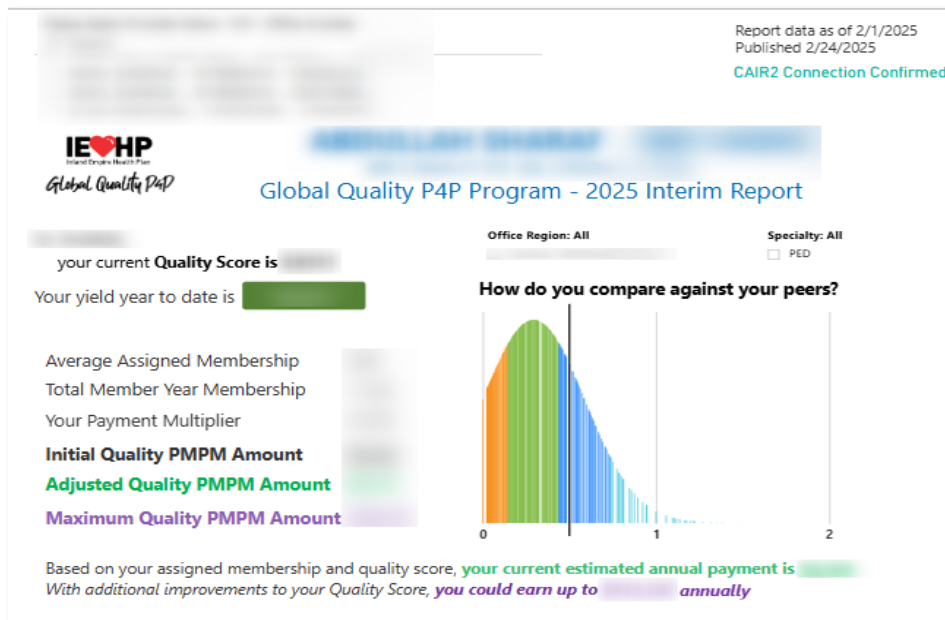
Report data as of 2/1/2025
Published 2/24/2025
CAIR2 Connection Confirmed

IEHP
Inland Empire Health Plan
Global Quality P4P

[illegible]

Global Quality P4P Program - 2025 Interim Report

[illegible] your current Quality Score is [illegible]

Your yield year to date is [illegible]

Office Region: All

Specialty: All
PED

How do you compare against your peers?

Average Assigned Membership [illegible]
Total Member Year Membership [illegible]
Your Payment Multiplier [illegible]
Initial Quality PMPM Amount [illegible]
Adjusted Quality PMPM Amount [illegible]
Maximum Quality PMPM Amount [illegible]

0 1 2

Based on your assigned membership and quality score, your current estimated annual payment is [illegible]
With additional improvements to your Quality Score, you could earn up to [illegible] annually